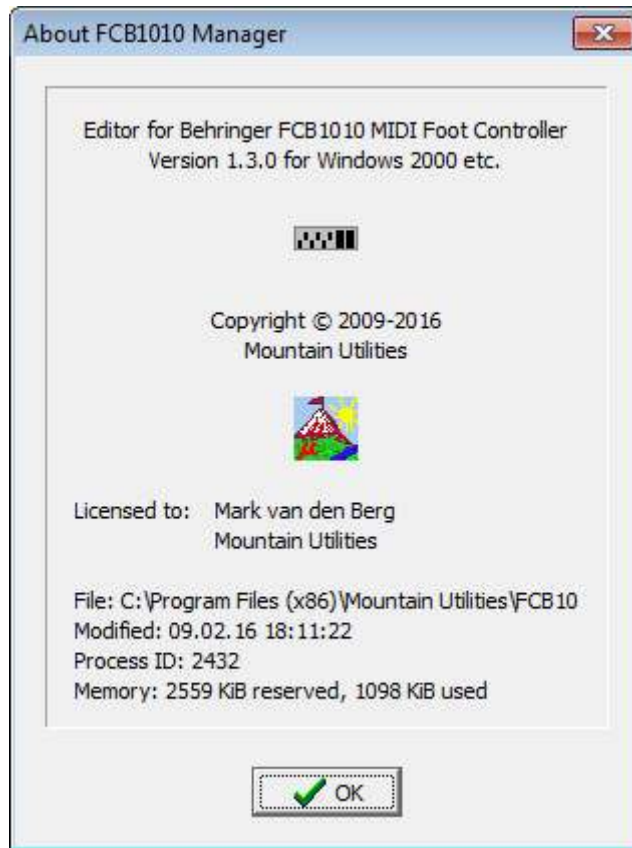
About FCB1010 Manager

Editor for Behringer FCB1010 MIDI Foot Controller
Version 1.3.0 for Windows 2000 etc.

Copyright © 2009-2016
Mountain Utilities

Licensed to: Mark van den Berg
Mountain Utilities

File: C:\Program Files (x86)\Mountain Utilities\FCB10
Modified: 09.02.16 18:11:22
Process ID: 2432
Memory: 2559 KiB reserved, 1098 KiB used

OK